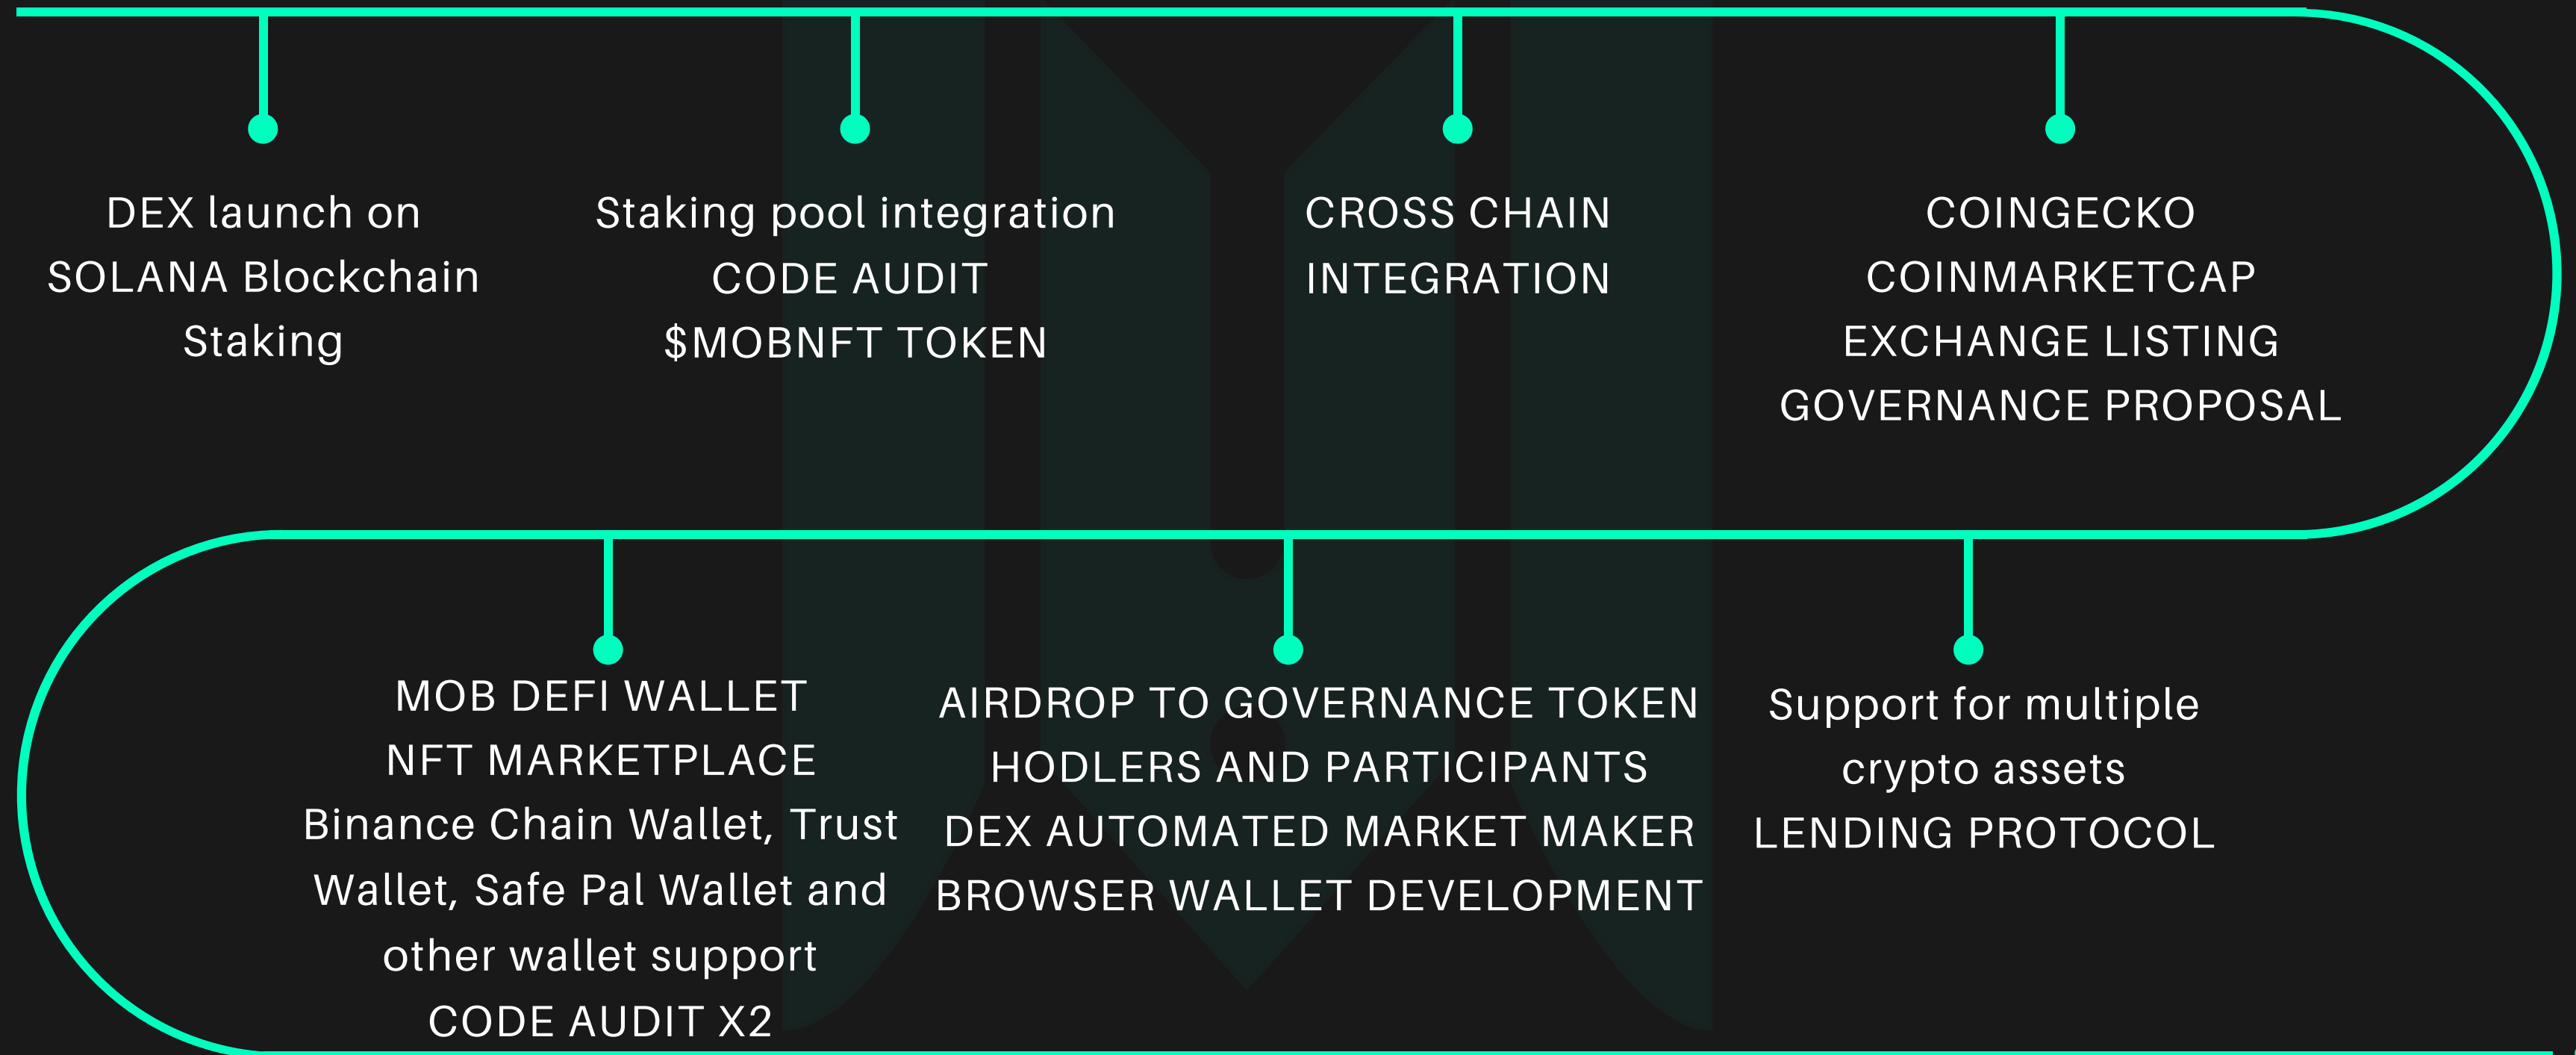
DEX launch on
SOLANA Blockchain
Staking

Staking pool integration
CODE AUDIT
$MOBNFT TOKEN

CROSS CHAIN
INTEGRATION

COINGECKO
COINMARKETCAP
EXCHANGE LISTING
GOVERNANCE PROPOSAL

MOB DEFI WALLET
NFT MARKETPLACE
Binance Chain Wallet, Trust Wallet, Safe Pal Wallet and other wallet support
CODE AUDIT X2

AIRDROP TO GOVERNANCE TOKEN
HODLERS AND PARTICIPANTS
DEX AUTOMATED MARKET MAKER
BROWSER WALLET DEVELOPMENT

Support for multiple
crypto assets
LENDING PROTOCOL